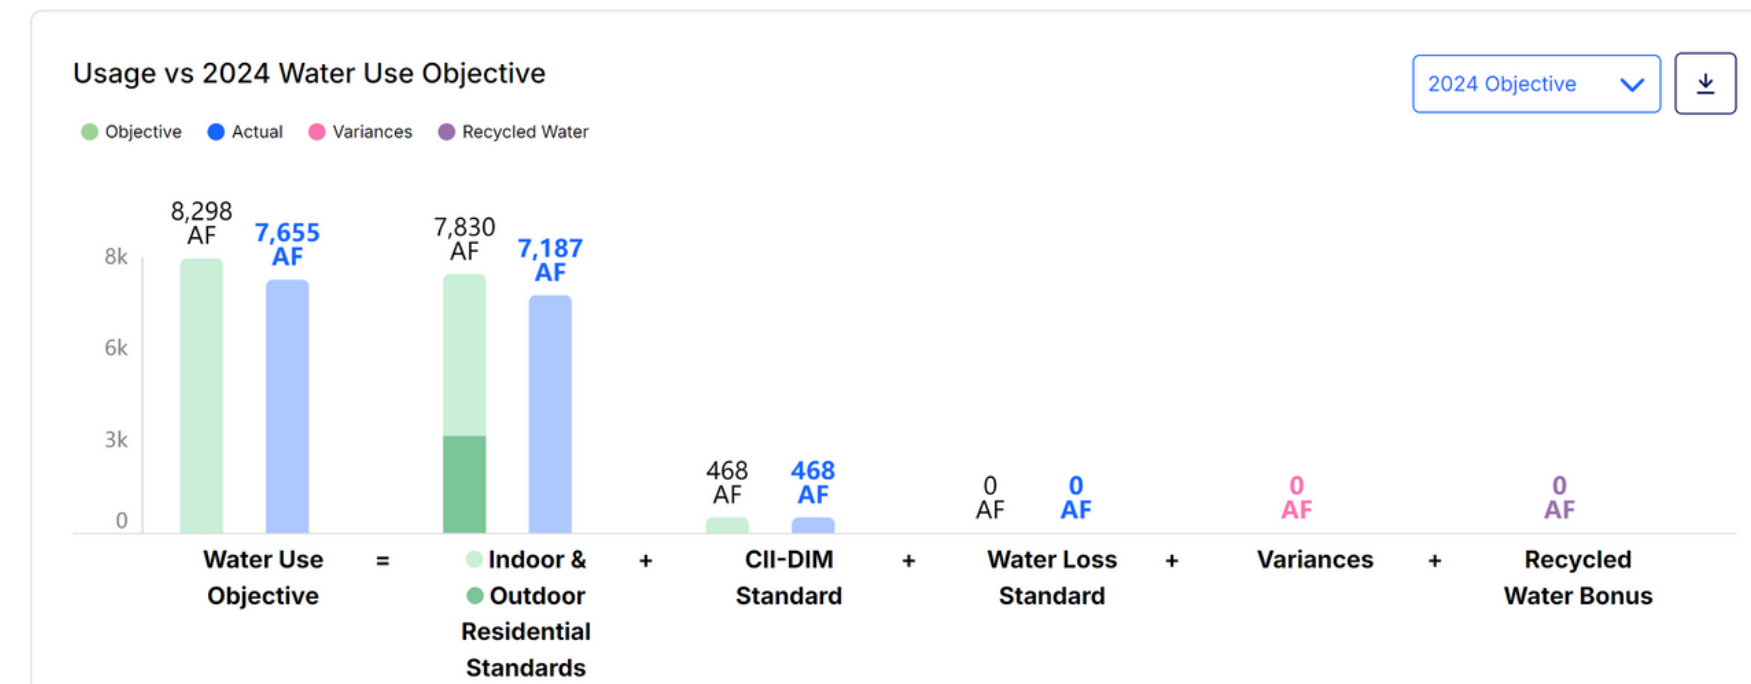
Usage vs 2024 Water Use Objective

2024 Objective

Objective Actual Variances Recycled Water

8k
6k
3k
0

8,298 AF
7,655 AF
7,830 AF
7,187 AF
468 AF
468 AF
0 AF
0 AF
0 AF
0 AF

Water Use Objective = Indoor & Outdoor Residential Standards + CII-DIM Standard + Water Loss Standard + Variances + Recycled Water Bonus